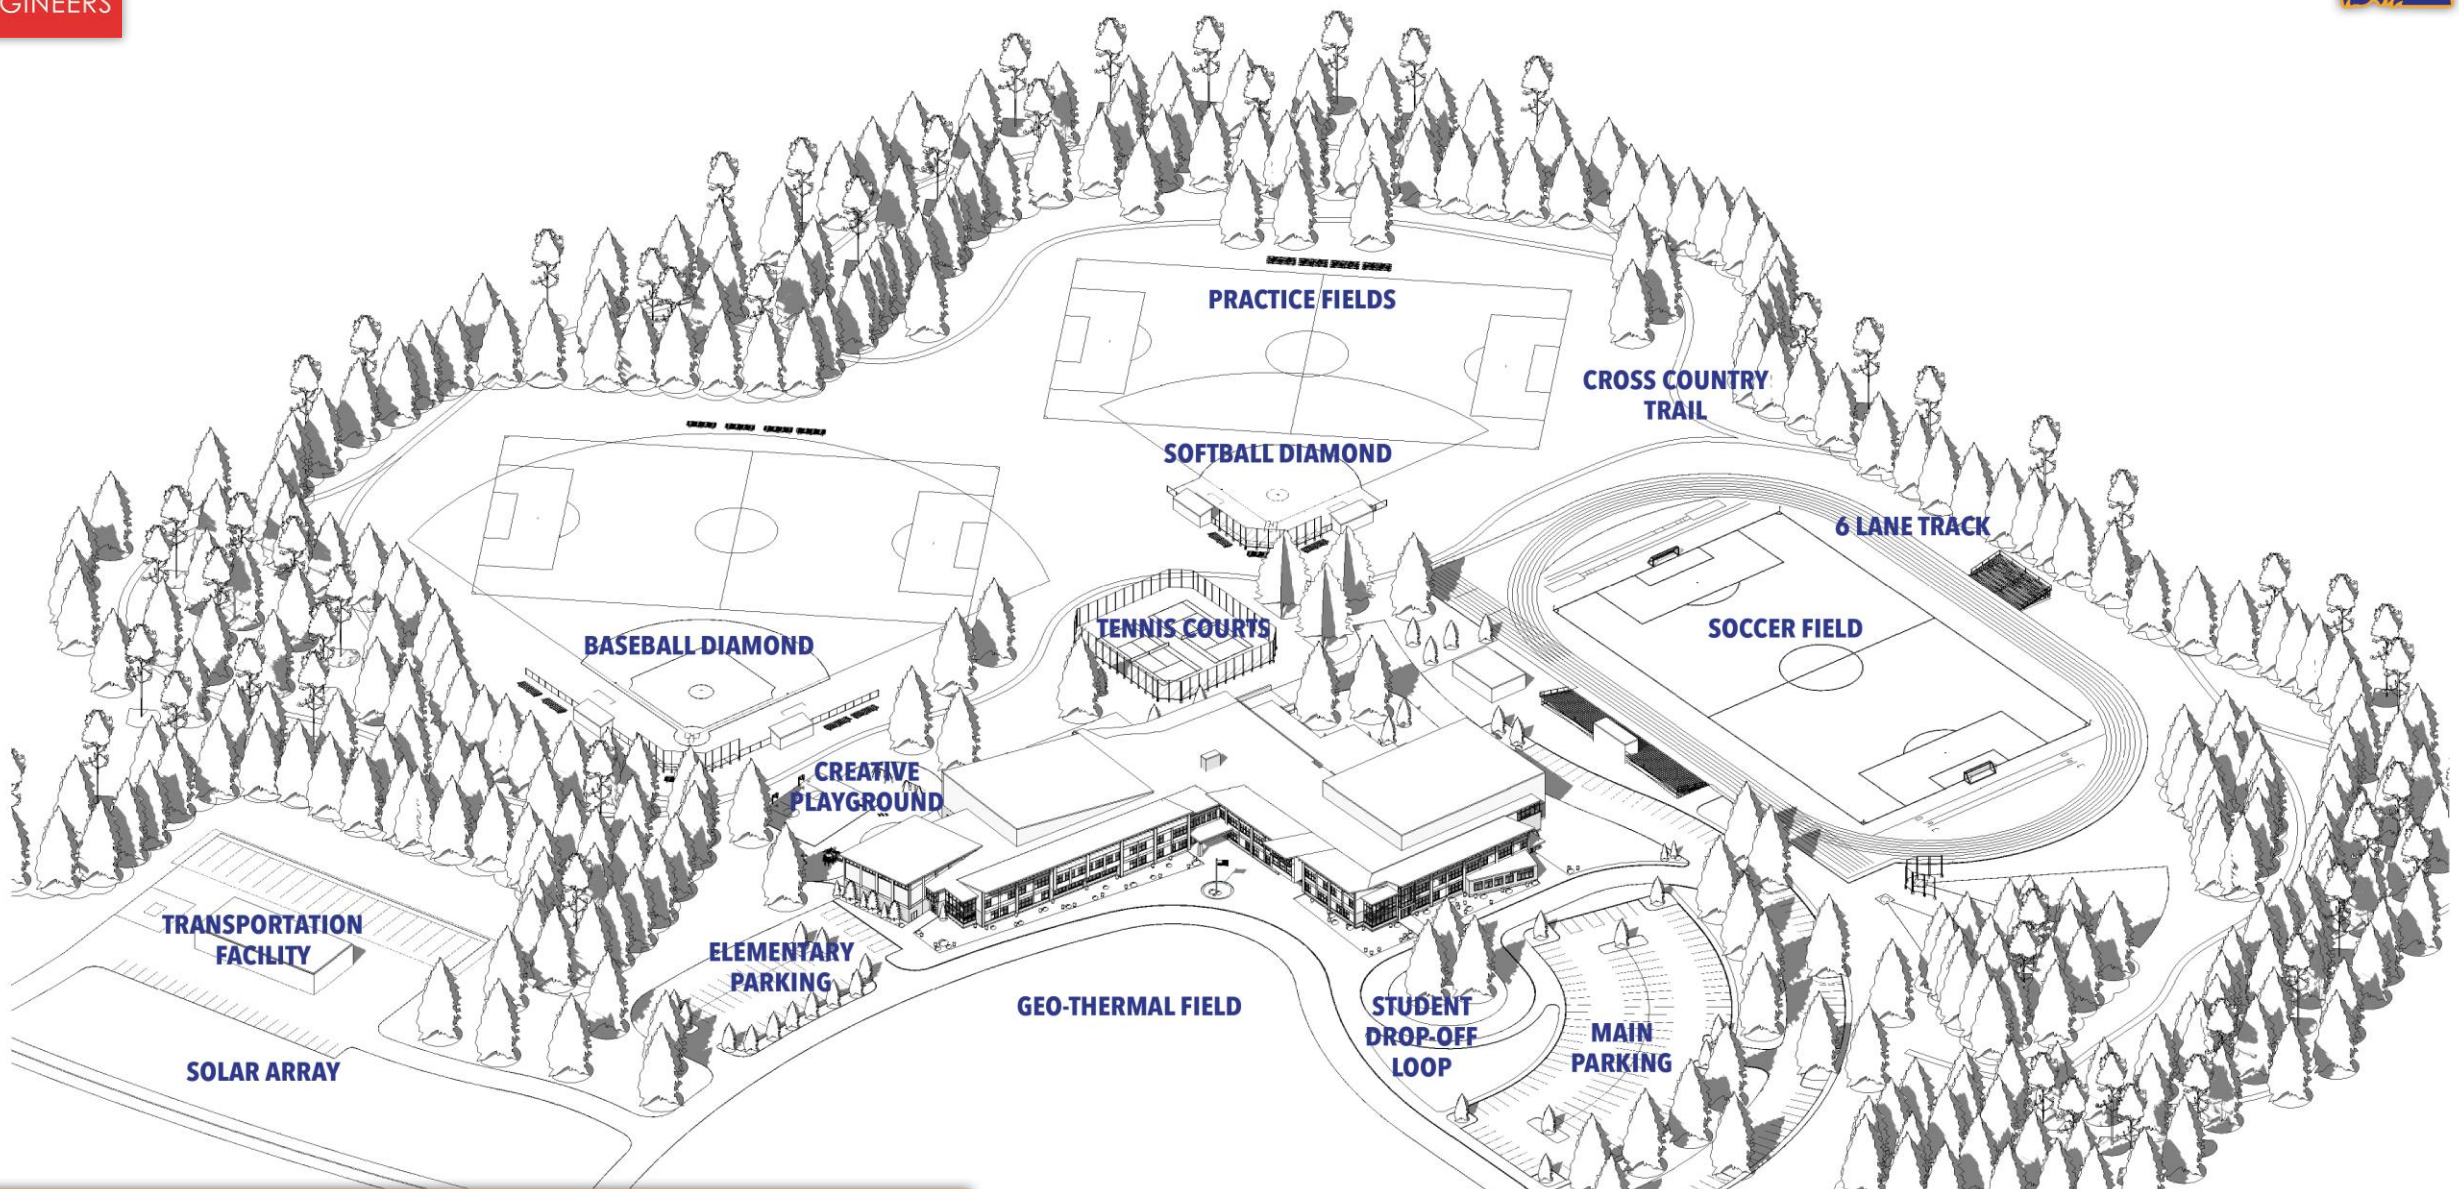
GINEERS

PRACTICE FIELDS

CROSS COUNTRY TRAIL

SOFTBALL DIAMOND

6 LANE TRACK

BASEBALL DIAMOND

TENNIS COURTS

SOCCER FIELD

CREATIVE PLAYGROUND

TRANSPORTATION FACILITY

ELEMENTARY PARKING

GEO-THERMAL FIELD

STUDENT DROP-OFF LOOP

MAIN PARKING

SOLAR ARRAY